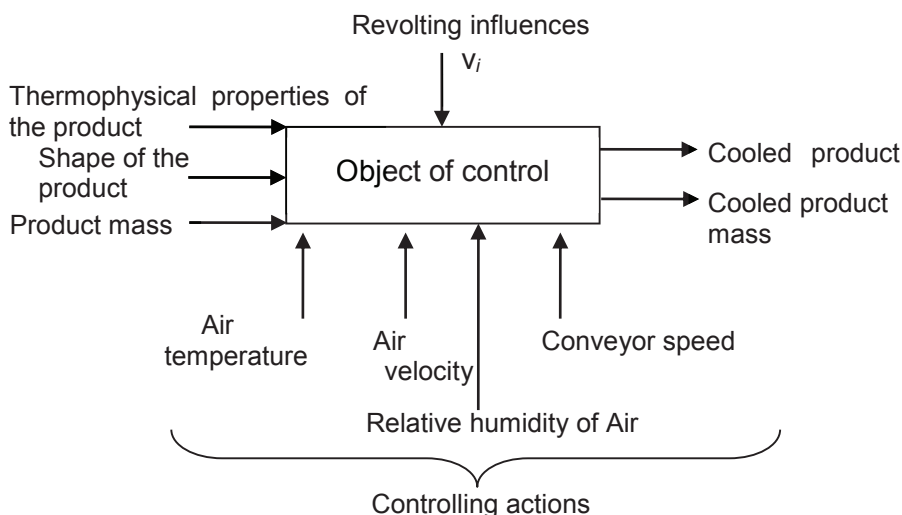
Revolting influences

v$_i$

Thermophysical properties of the product

Shape of the product

Product mass

Object of control

Cooled product

Cooled product mass

Air temperature

Air velocity

Conveyor speed

Relative humidity of Air

Controlling actions